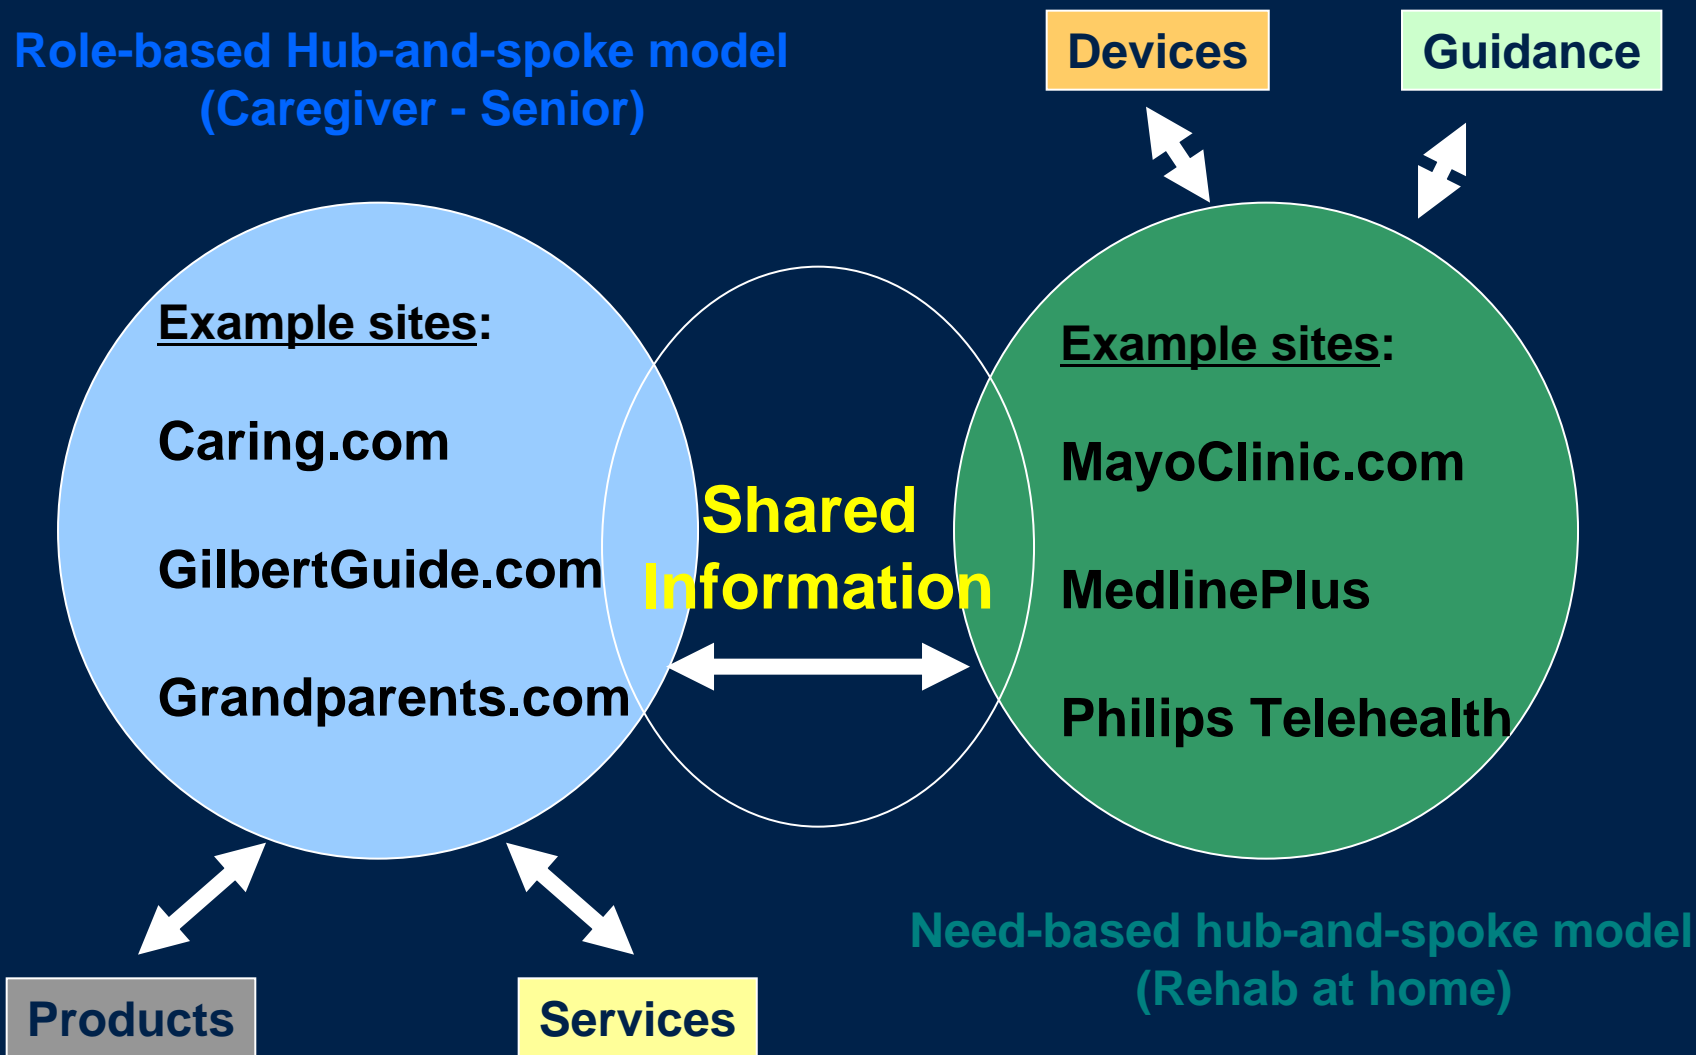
Role-based Hub-and-spoke model
(Caregiver - Senior)

Devices

Guidance

Example sites:

Caring.com

GilbertGuide.com

Grandparents.com

Shared Information

Example sites:

MayoClinic.com

MedlinePlus

Philips Telehealth

Need-based hub-and-spoke model
(Rehab at home)

Products

Services